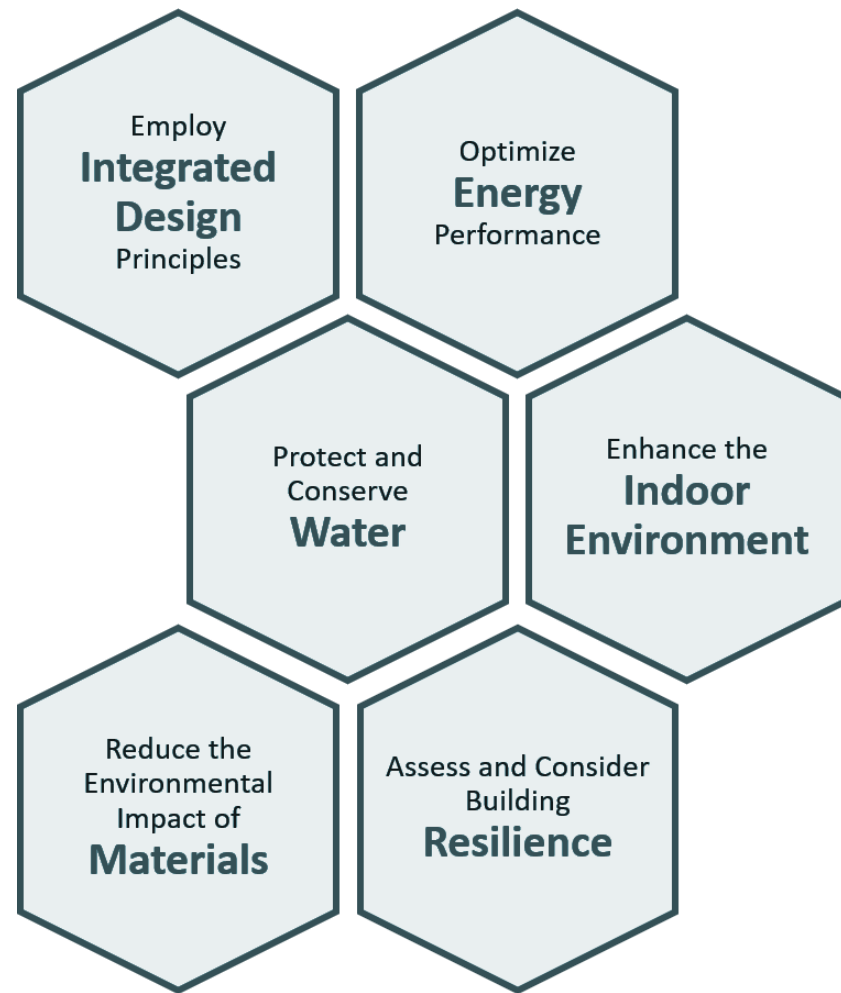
Employ
Integrated Design
Principles

Optimize
Energy
Performance

Protect and Conserve
Water

Enhance the
Indoor Environment

Reduce the Environmental Impact of
Materials

Assess and Consider Building
Resilience